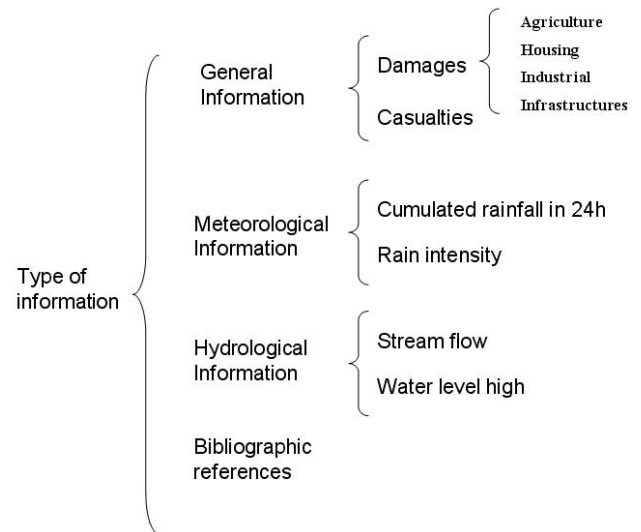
Type of information

General Information

Damages

Agriculture
Housing
Industrial
Infrastructures

Casualties

Meteorological Information

Cumulated rainfall in 24h

Rain intensity

Hydrological Information

Stream flow

Water level high

Bibliographic references